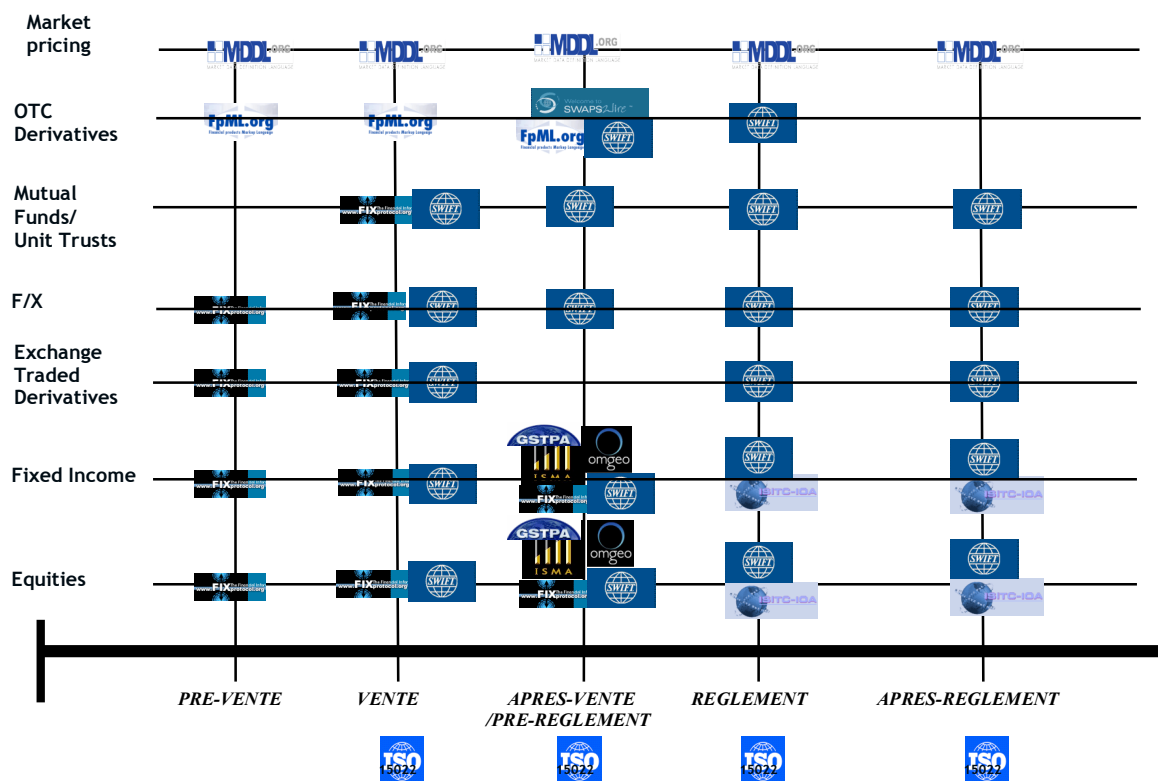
Market pricing

OTC Derivatives

Mutual Funds/ Unit Trusts

F/X

Exchange Traded Derivatives

Fixed Income

Equities

MDDL.ORG MDDL.ORG MDDL.ORG MDDL.ORG MDDL.ORG

FpML.org FpML.org SWAPSWire FpML.org SWIFT SWIFT

FIX SWIFT SWIFT SWIFT SWIFT

FIX FIX SWIFT SWIFT SWIFT SWIFT

FIX FIX SWIFT SWIFT SWIFT

GSTPA ISMA omgeo

FIX FIX SWIFT FIX SWIFT SWIFT ISITC-IOA SWIFT ISITC-IOA

GSTPA ISMA omgeo

FIX FIX SWIFT FIX SWIFT SWIFT ISITC-IOA SWIFT ISITC-IOA

PRE-VENTE

VENTE

APRES-VENTE /PRE-REGLEMENT

REGLEMENT

APRES-REGLEMENT

ISO 15022 ISO 15022 ISO 15022 ISO 15022